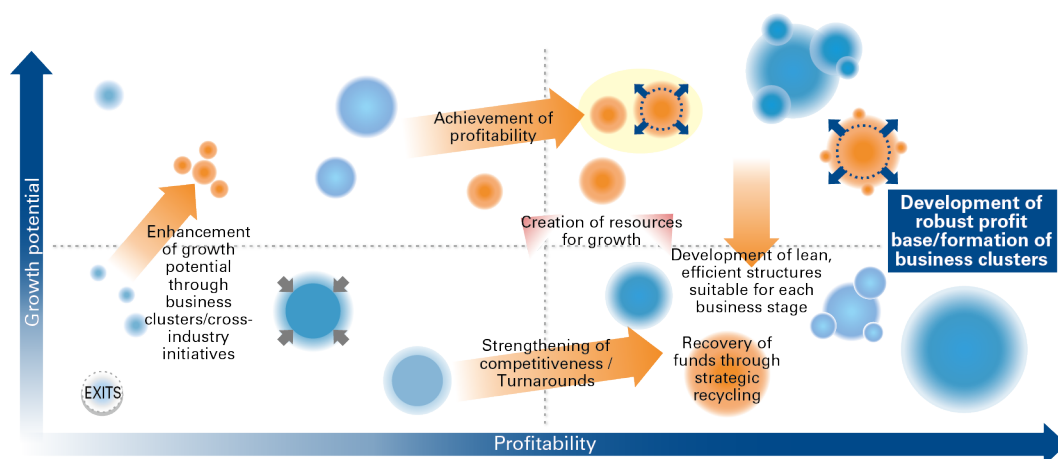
Growth potential

Achievement of profitability

Enhancement of growth potential through business clusters/cross-industry initiatives

Creation of resources for growth

Development of lean, efficient structures suitable for each business stage

Development of robust profit base/formation of business clusters

Strengthening of competitiveness / Turnarounds

Recovery of funds through strategic recycling

EXITS

Profitability